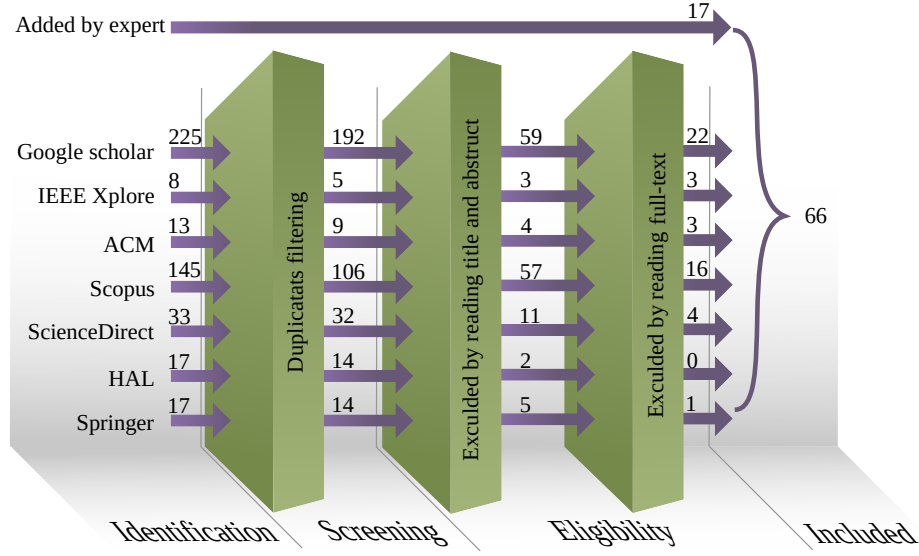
Added by expert

17

Google scholar
IEEE Xplore
ACM
Scopus
ScienceDirect
HAL
Springer

225
8
13
145
33
17
17

Duplicatats filtering

192
5
9
106
32
14
14

Exculded by reading title and abstract

59
3
4
57
11
2
5

Exculded by reading full-text

22
3
3
16
4
0
1

66

Identification
Screening
Eligibility
Included